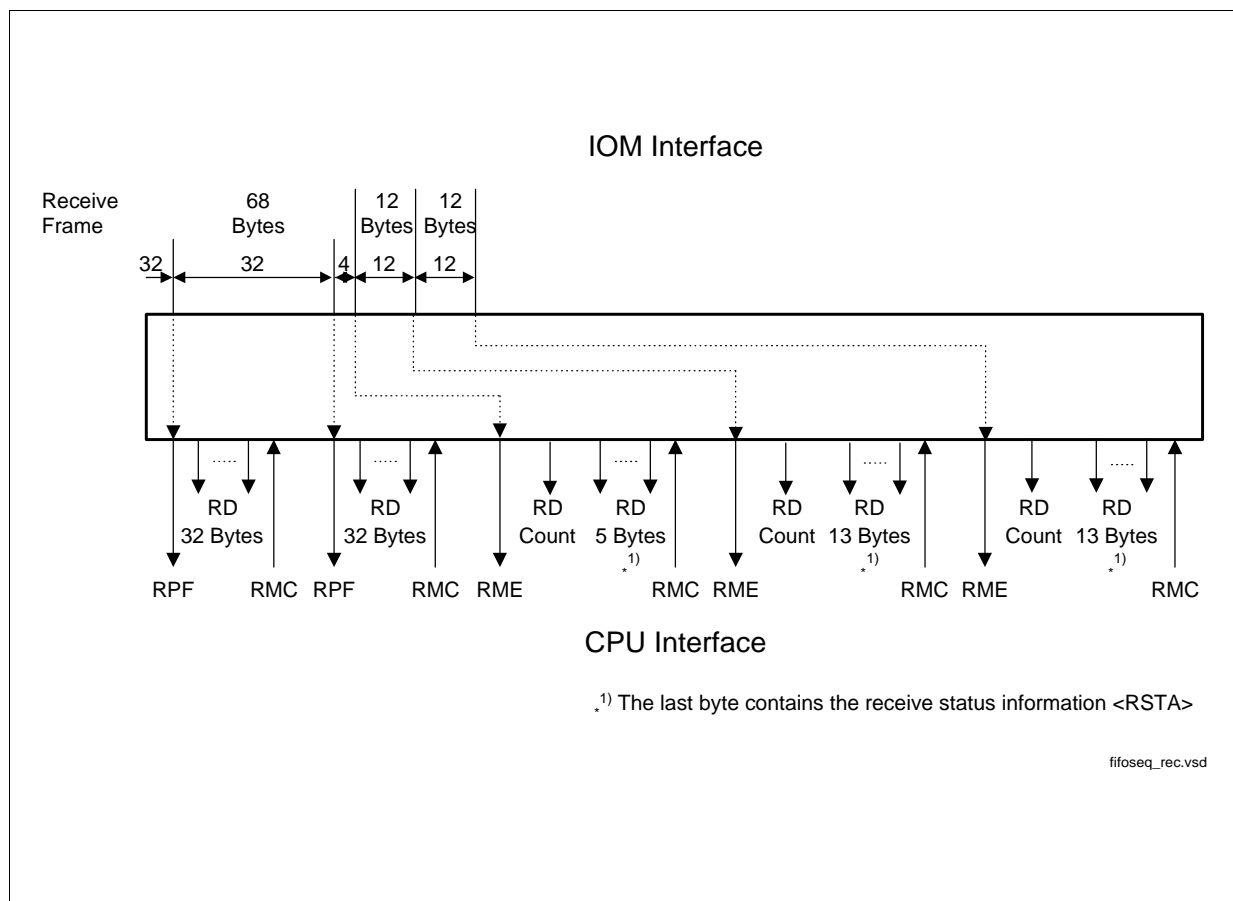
IOM Interface

Receive Frame

68 Bytes

12 Bytes

12 Bytes

32

32

4

12

12

RD 32 Bytes

RD 32 Bytes

RD Count

RD 5 Bytes $_*^{1)}$

RD Count

RD 13 Bytes $_*^{1)}$

RD Count

RD 13 Bytes $_*^{1)}$

RPF

RMC

RPF

RMC

RME

RMC

RME

RMC

RME

RMC

CPU Interface

$_*^{1)}$ The last byte contains the receive status information <RSTA>

fifoseq_rec.vsd